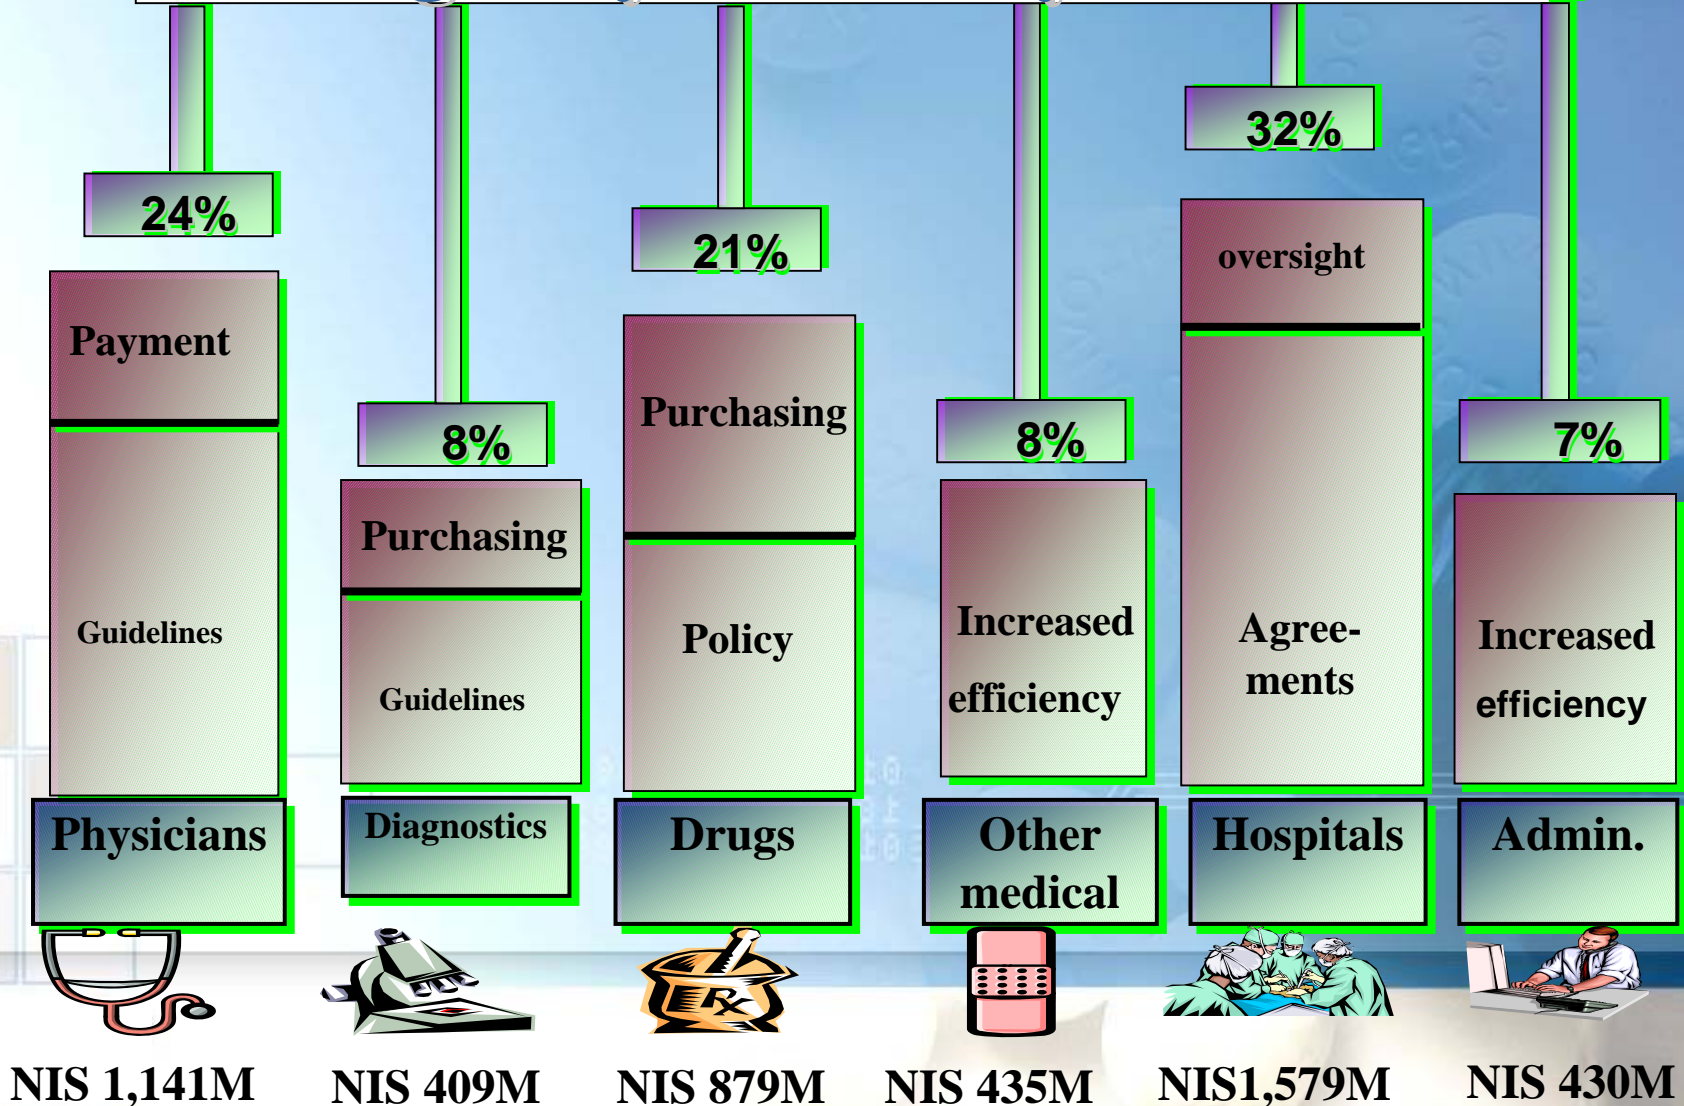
24%

Payment

Guidelines

Physicians

NIS 1,141M

8%

Purchasing

Guidelines

Diagnostics

NIS 409M

21%

Purchasing

Policy

Drugs

$R_X$

NIS 879M

8%

Increased efficiency

Other medical

NIS 435M

32%

oversight

Agree-ments

Hospitals

NIS1,579M

7%

Increased efficiency

Admin.

NIS 430M